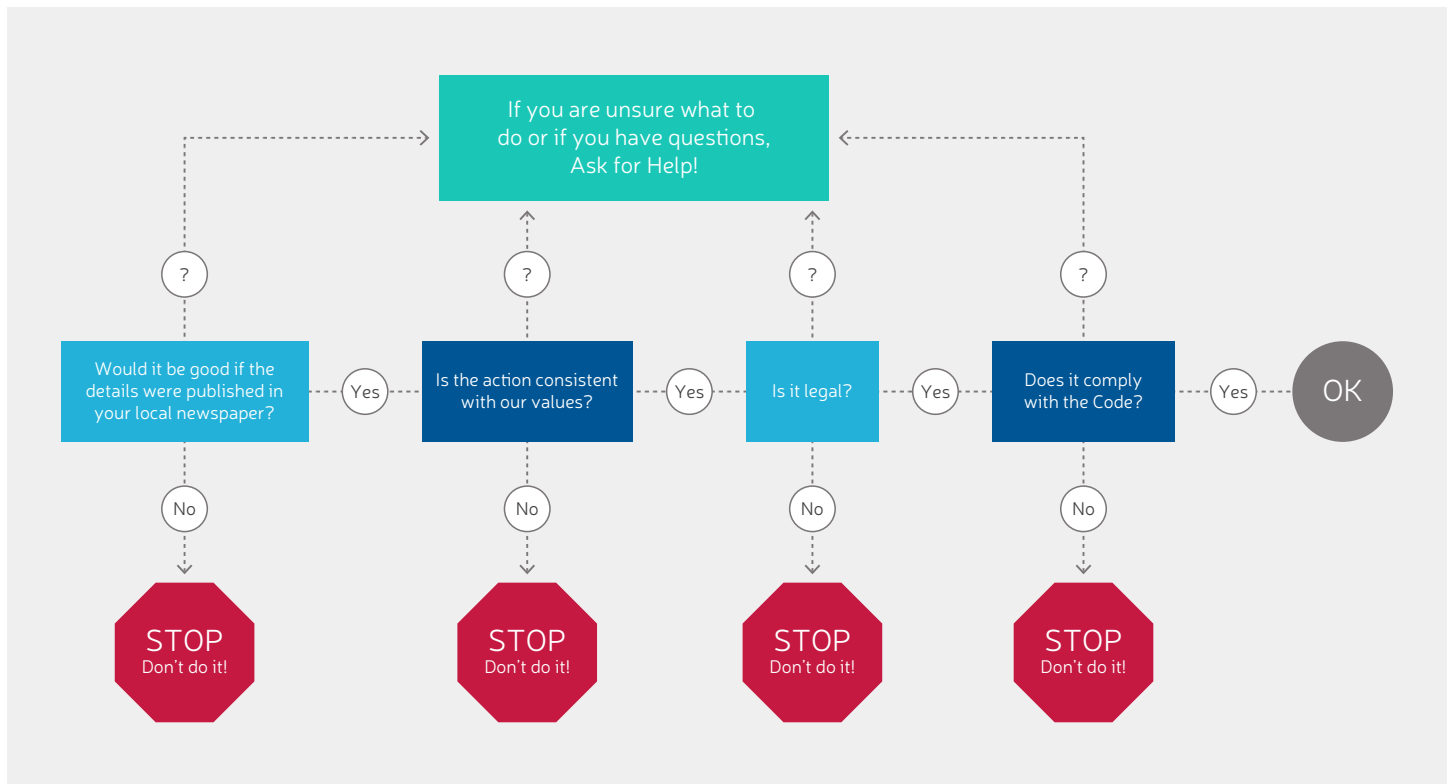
If you are unsure what to do or if you have questions, Ask for Help!

?

?

?

?

Would it be good if the details were published in your local newspaper?

Yes

Is the action consistent with our values?

Yes

Is it legal?

Yes

Does it comply with the Code?

Yes

OK

No

No

No

No

STOP
Don't do it!

STOP
Don't do it!

STOP
Don't do it!

STOP
Don't do it!